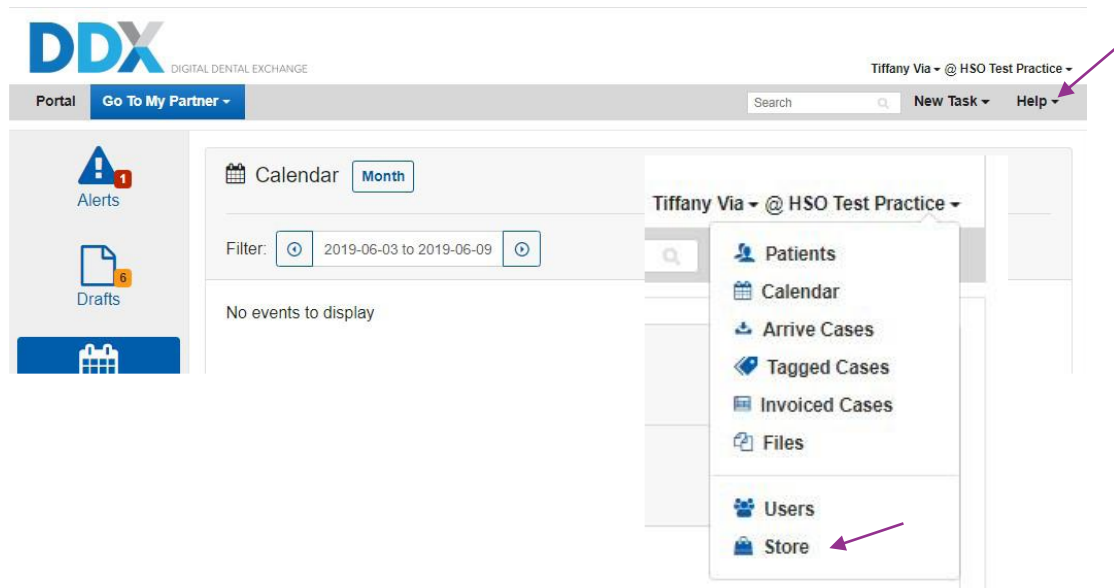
DDX DIGITAL DENTAL EXCHANGE

Tiffany Via ▾ @ HSO Test Practice ▾

Portal Go To My Partner ▾ Search New Task ▾ Help ▾

1 Alerts

6 Drafts

Calendar Month

Filter: 2019-06-03 to 2019-06-09

No events to display

Tiffany Via ▾ @ HSO Test Practice ▾

Patients
Calendar
Arrive Cases
Tagged Cases
Invoiced Cases
Files

Users
Store